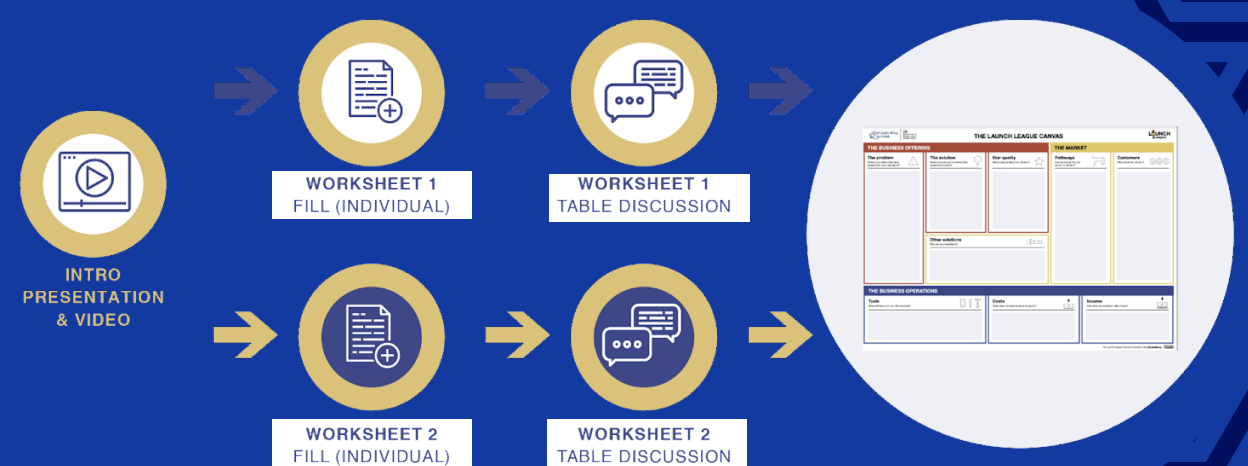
INTRO PRESENTATION & VIDEO

WORKSHEET 1
FILL (INDIVIDUAL)

WORKSHEET 1
TABLE DISCUSSION

WORKSHEET 2
FILL (INDIVIDUAL)

WORKSHEET 2
TABLE DISCUSSION

THE LAUNCH LEAGUE CANVAS

LAUNCH

THE BUSINESS OFFERING

THE MARKET

The problem

The solution

Star quality

Pathways

Customers

Other solutions

THE BUSINESS OPERATIONS

Tools

Costs

Income